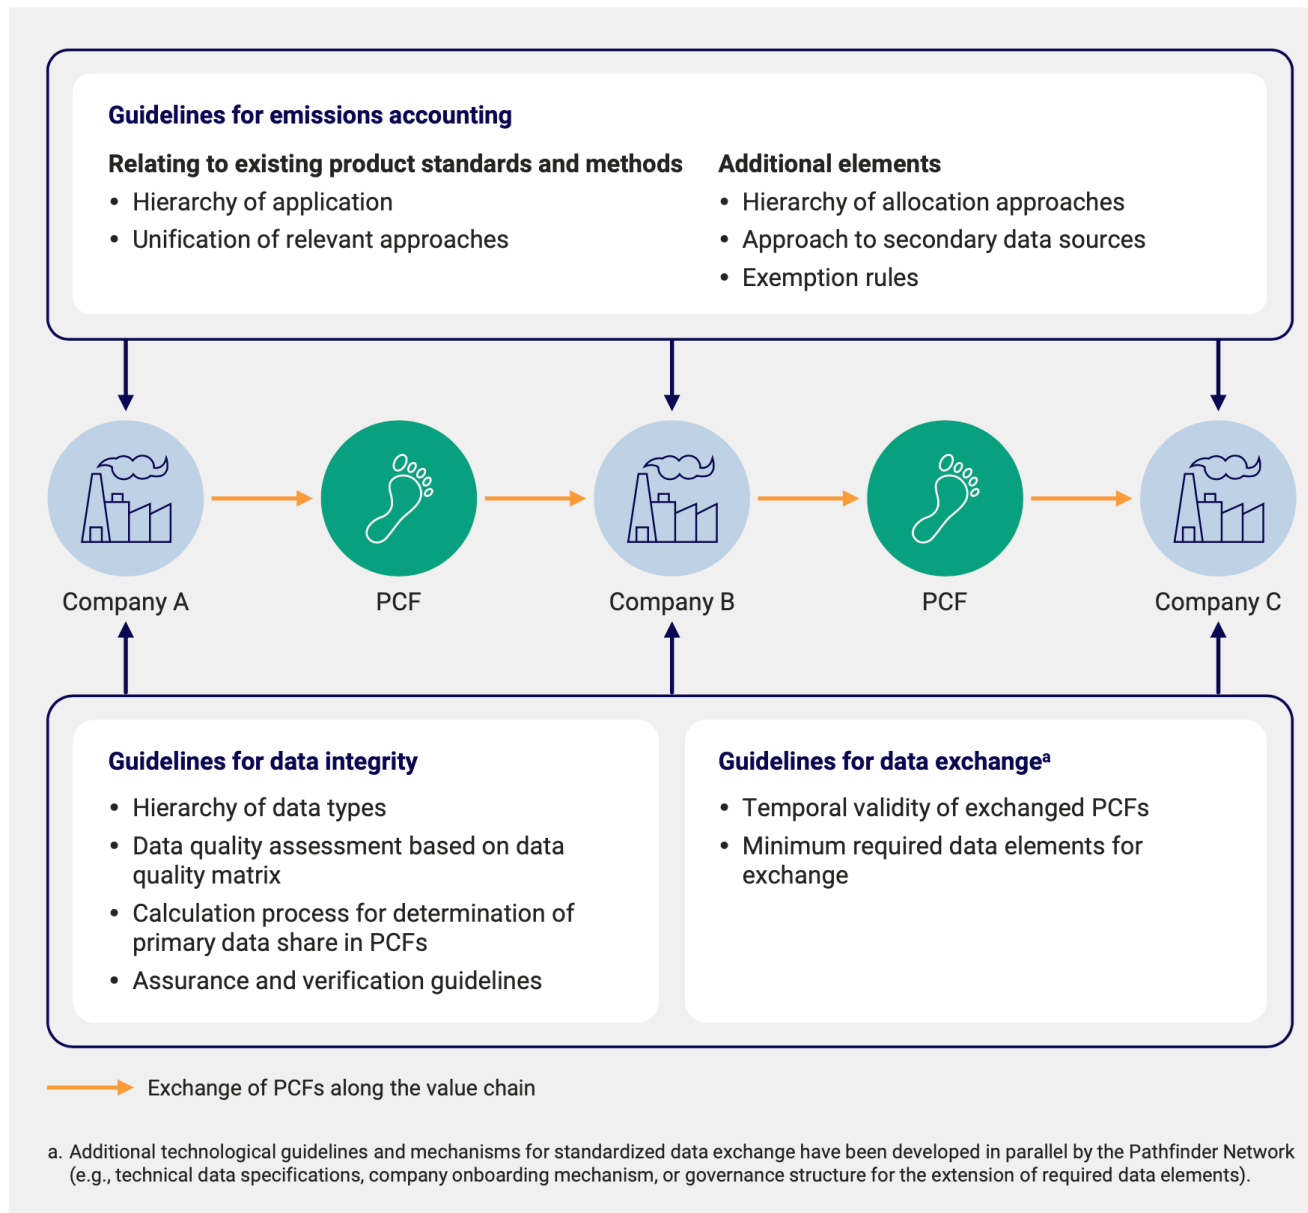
Guidelines for emissions accounting

Relating to existing product standards and methods
• Hierarchy of application
• Unification of relevant approaches

Additional elements
• Hierarchy of allocation approaches
• Approach to secondary data sources
• Exemption rules

Company A

PCF

Company B

PCF

Company C

Guidelines for data integrity
• Hierarchy of data types
• Data quality assessment based on data quality matrix
• Calculation process for determination of primary data share in PCFs
• Assurance and verification guidelines

Guidelines for data exchange$^{a}$
• Temporal validity of exchanged PCFs
• Minimum required data elements for exchange

Exchange of PCFs along the value chain

a. Additional technological guidelines and mechanisms for standardized data exchange have been developed in parallel by the Pathfinder Network (e.g., technical data specifications, company onboarding mechanism, or governance structure for the extension of required data elements).